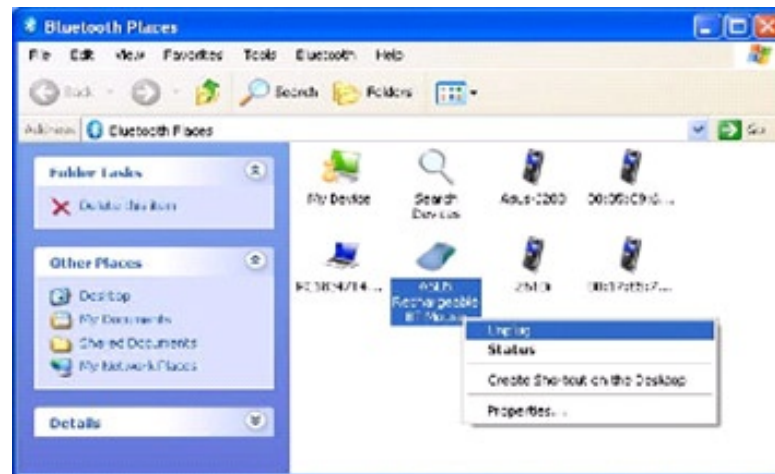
Bluetooth Places

File Edit View Favorites Tools Bluetooth Help

Back Search Folders

Address Bluetooth Places Go

Folder Tasks

Delete this item

Other Places

Desktop
My Documents
Shared Documents
My Network Places

Details

My Device
Search Devices
Asus-J200
00:0E:C9:6...
PC-3RSY8/14...
ASUS Rechargeable BT Mouse
Z610i
00:1F:E5:7...

Unplug
Status
Create Shortcut on the Desktop
Properties...